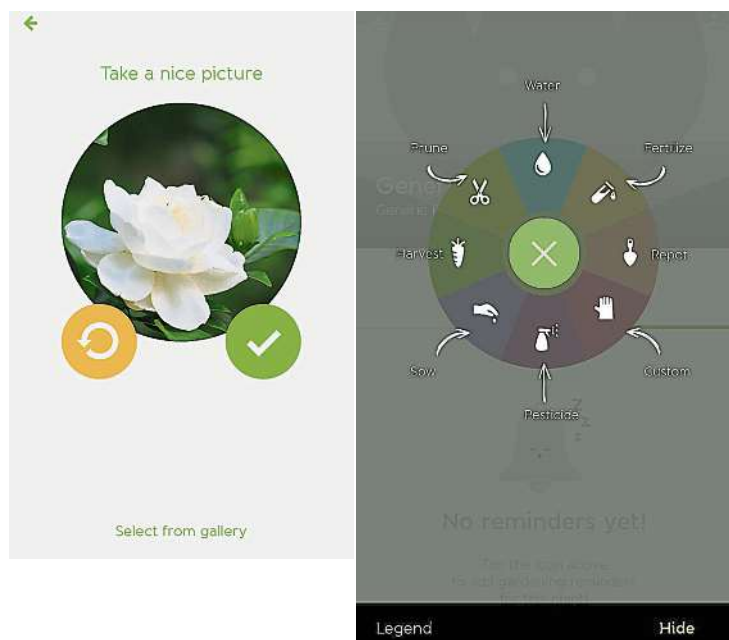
Take a nice picture

Select from gallery

Water

Prune

Fertilize

Gene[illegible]

Generic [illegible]

Harvest

Repot

Sow

Custom

Pesticide

No reminders yet!

Tap the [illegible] above
to add gardening reminders
for this plant

Legend

Hide